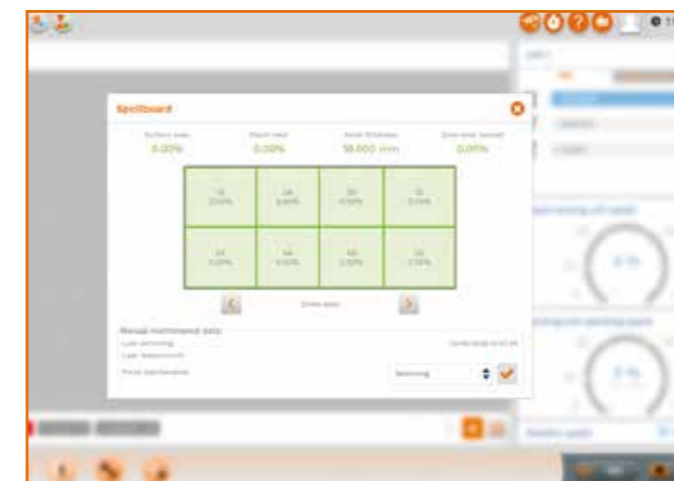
Spoilboard

Surface area
0.00%

Depth max
0.00%

Panel thickness
18.000 mm

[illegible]
0.00%

| 1A 0.00% | 2A 0.00% | 3A 0.00% | 4A 0.00% |
|---|---|---|---|
| 1A 0.00% | 4A 0.00% | 5A 0.00% | 6A 0.00% |

Zone area

Manual maintenance data
Last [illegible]
Last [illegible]
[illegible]

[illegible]